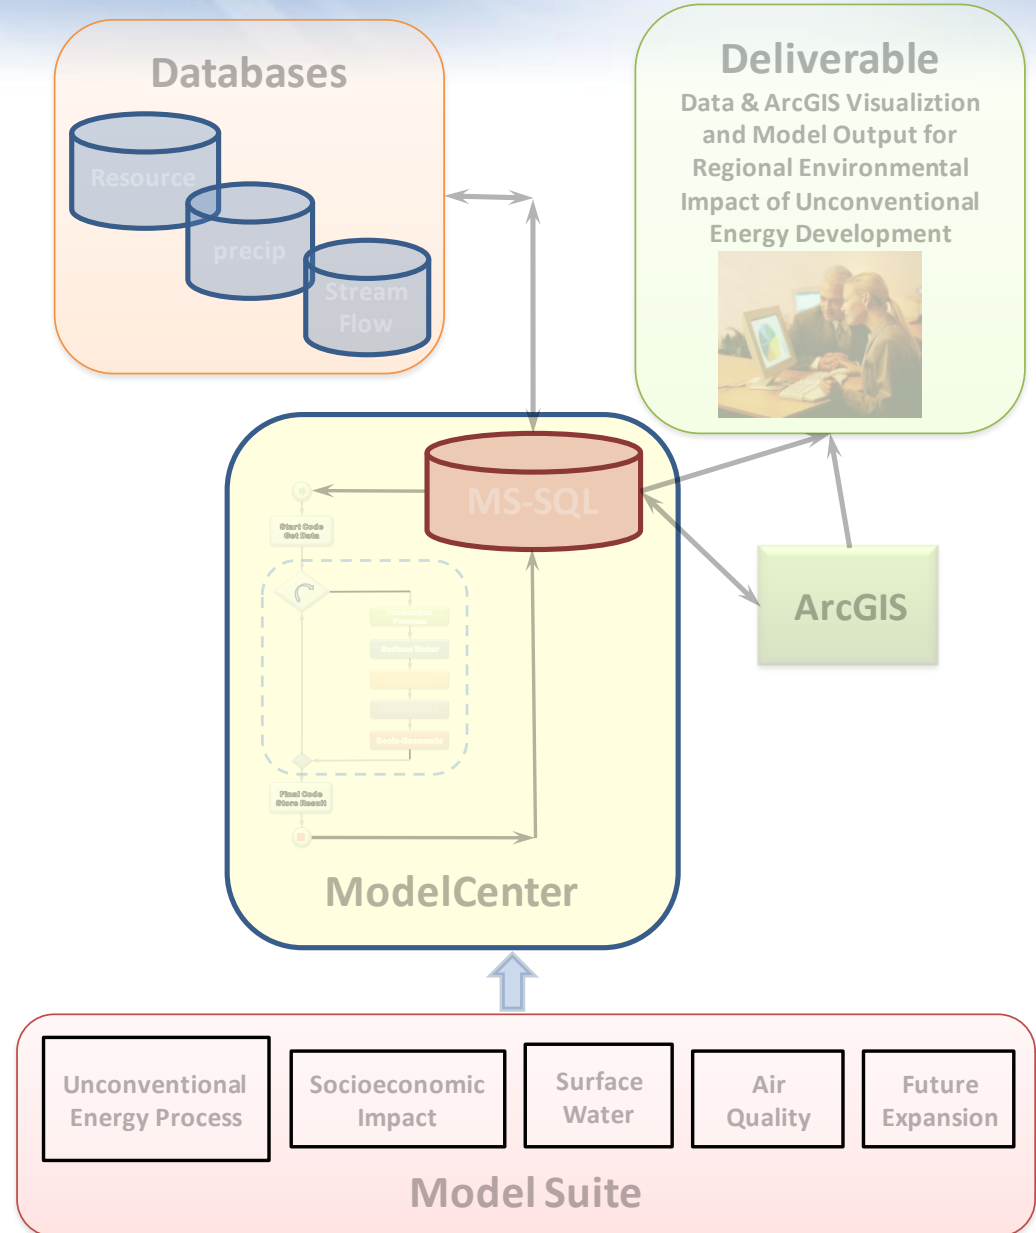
Databases

Resource

precip

Stream Flow

Deliverable

Data & ArcGIS Visualiztion and Model Output for Regional Environmental Impact of Unconventional Energy Development

MS-SQL

Start Code
Get Data

Surface Water

Socio-Economic

Final Code
Store Result

ArcGIS

ModelCenter

Unconventional Energy Process

Socioeconomic Impact

Surface Water

Air Quality

Future Expansion

Model Suite